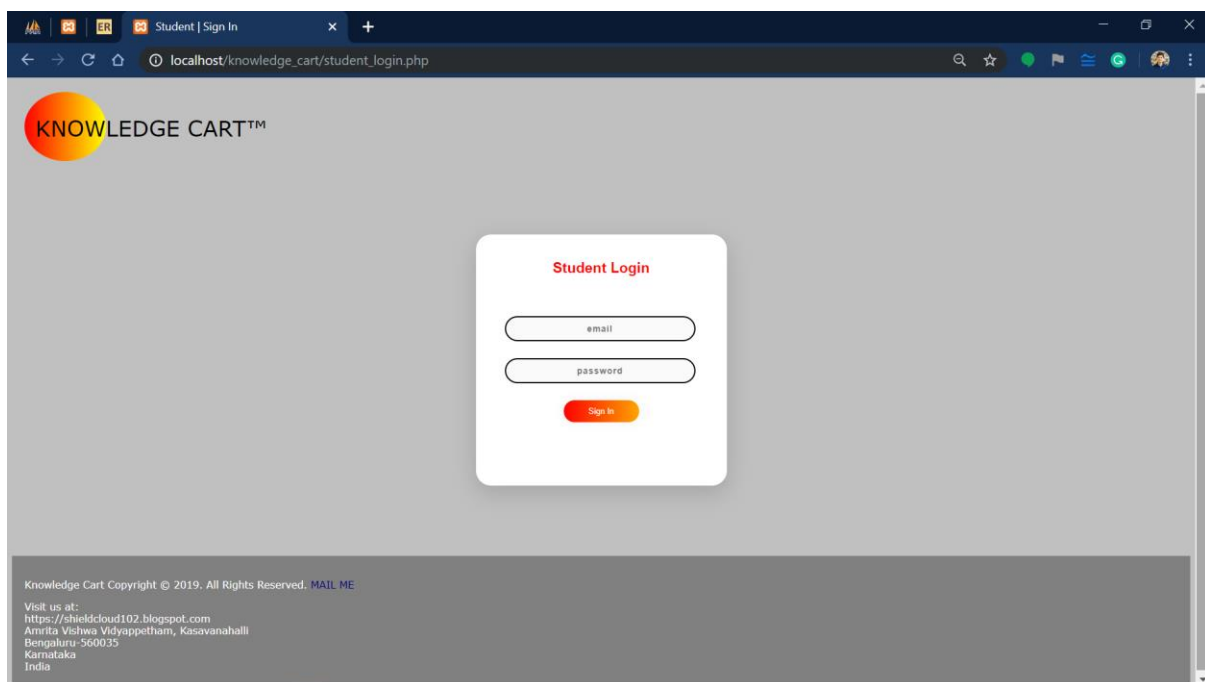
ER

Student | Sign In

localhost/knowledge_cart/student_login.php

KNOWLEDGE CART™

Student Login

email

password

Sign In

Knowledge Cart Copyright © 2019. All Rights Reserved. MAIL ME

Visit us at:
https://shieldcloud102.blogspot.com
Amrita Vishwa Vidyappetham, Kasavanahalli
Bengaluru-560035
Karnataka
India